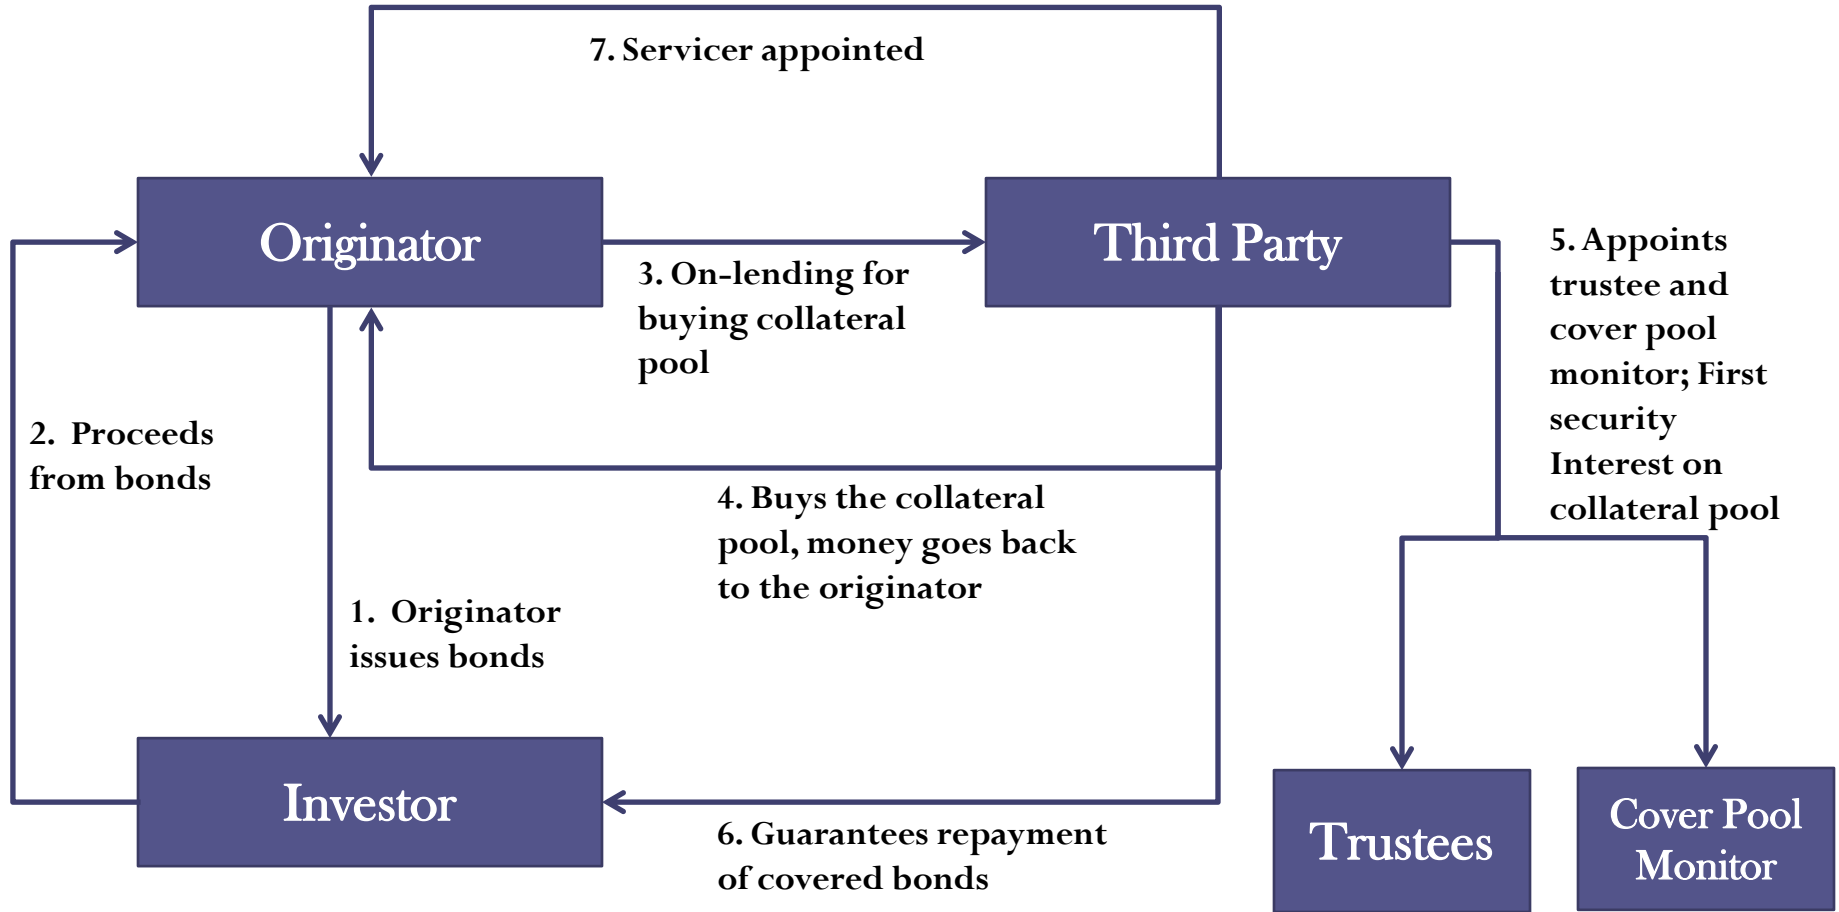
7. Servicer appointed

Originator

Third Party

3. On-lending for buying collateral pool

5. Appoints trustee and cover pool monitor; First security Interest on collateral pool

2. Proceeds from bonds

4. Buys the collateral pool, money goes back to the originator

1. Originator issues bonds

Investor

6. Guarantees repayment of covered bonds

Trustees

Cover Pool Monitor